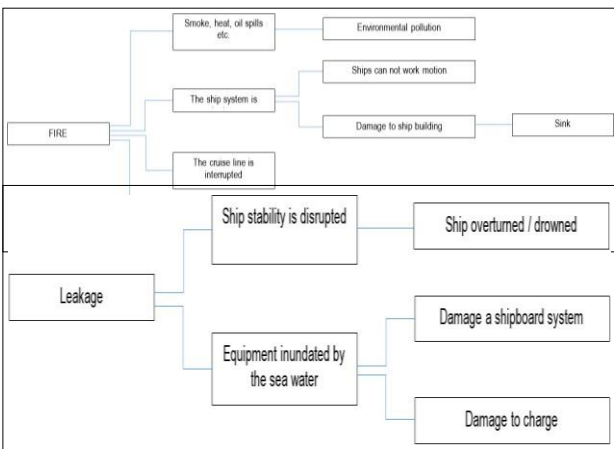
FIRE

Smoke, heat, oil spills etc.

Environmental pollution

The ship system is

Ships can not work motion

Damage to ship building

Sink

The cruise line is interrupted

Leakage

Ship stability is disrupted

Ship overturned / drowned

Equipment inundated by the sea water

Damage a shipboard system

Damage to charge